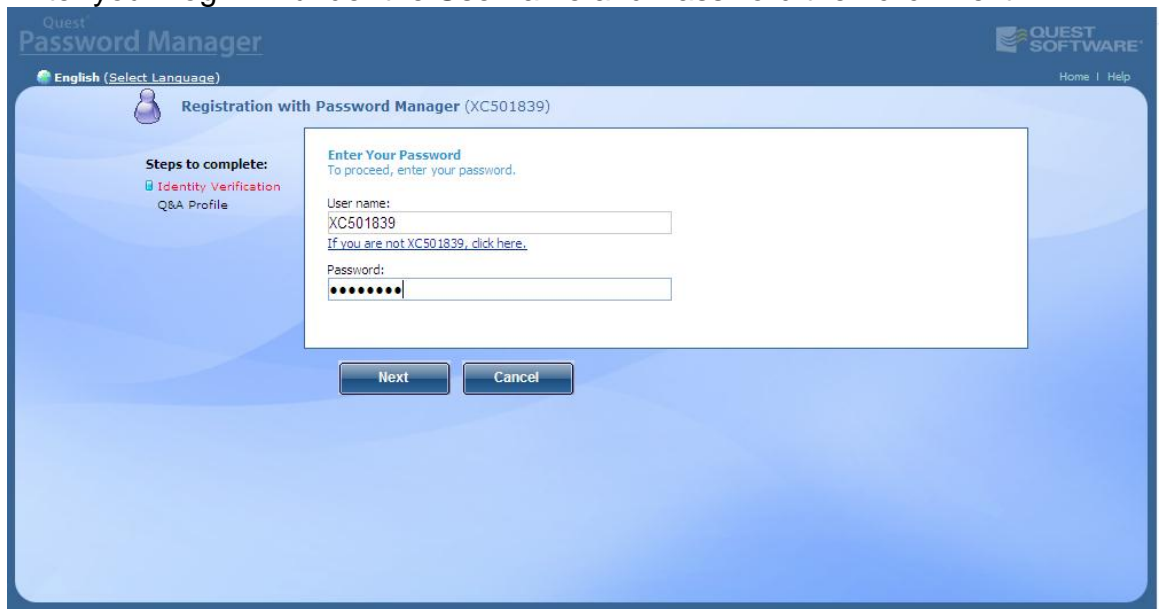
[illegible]

Quest Password Manager

QUEST SOFTWARE

English (Select Language)

Home | Help

Registration with Password Manager (XC501839)

Steps to complete:
Identity Verification
Q&A Profile

Enter Your Password
To proceed, enter your password.

User name:
XC501839
If you are not XC501839, click here.

Password:
••••••••

Next
Cancel